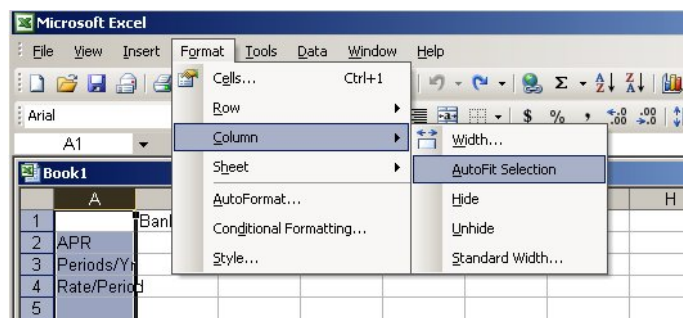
Microsoft Excel

File View Insert Format Tools Data Window Help

Arial

A1

Book1

| | A | | H |
|---|---|---|---|
| 1 | | Bank | |
| 2 | APR | | |
| 3 | Periods/Yr | | |
| 4 | Rate/Period | | |
| 5 | | | |

Cells... Ctrl+1
Row
Column
Sheet
AutoFormat...
Conditional Formatting...
Style...

Width...
AutoFit Selection
Hide
Unhide
Standard Width...